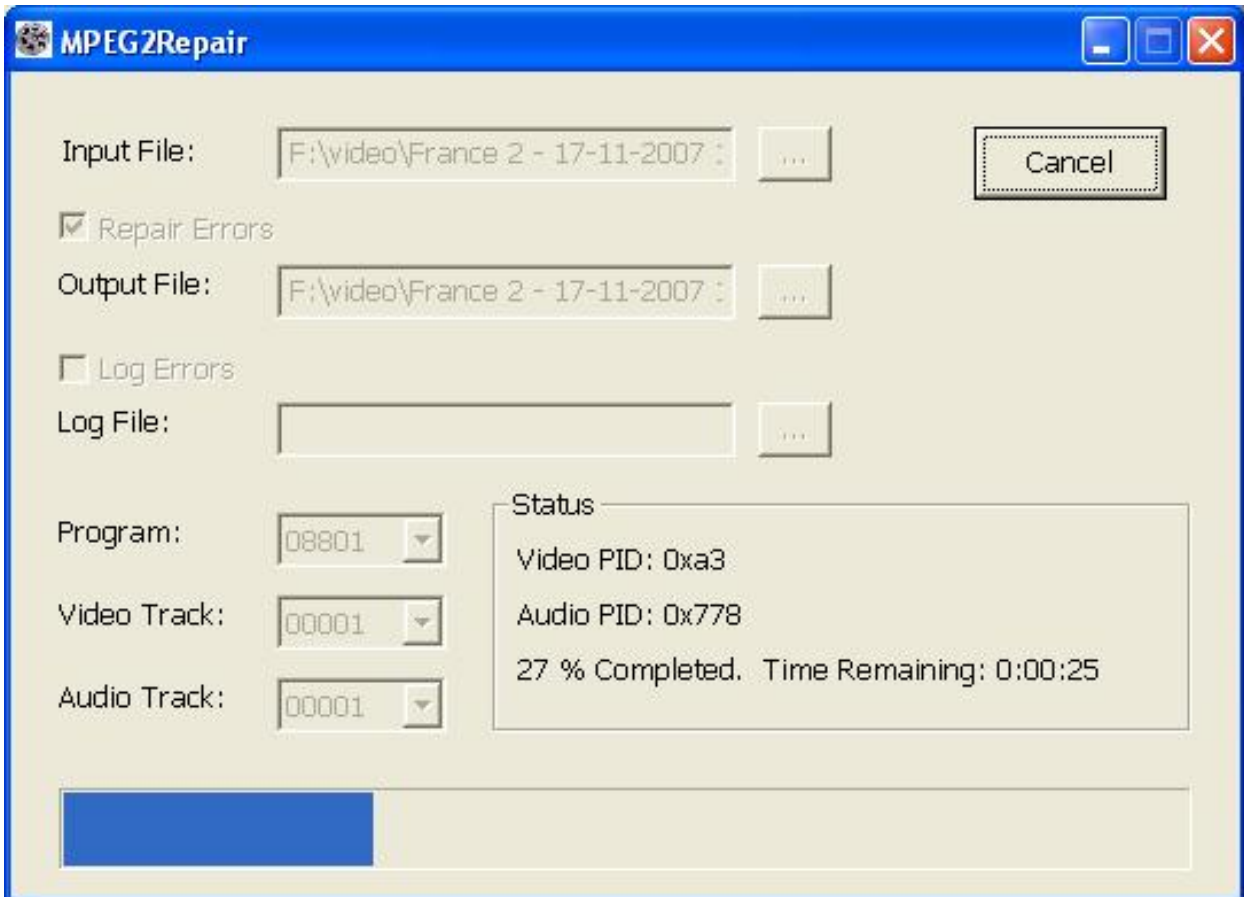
MPEG2Repair

Input File: F:\video\France 2 - 17-11-2007 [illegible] ...

Cancel

Repair Errors

Output File: F:\video\France 2 - 17-11-2007 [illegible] ...

Log Errors

Log File: ...

Program: 08801

Video Track: 00001

Audio Track: 00001

Status

Video PID: 0xa3

Audio PID: 0x778

27 % Completed. Time Remaining: 0:00:25